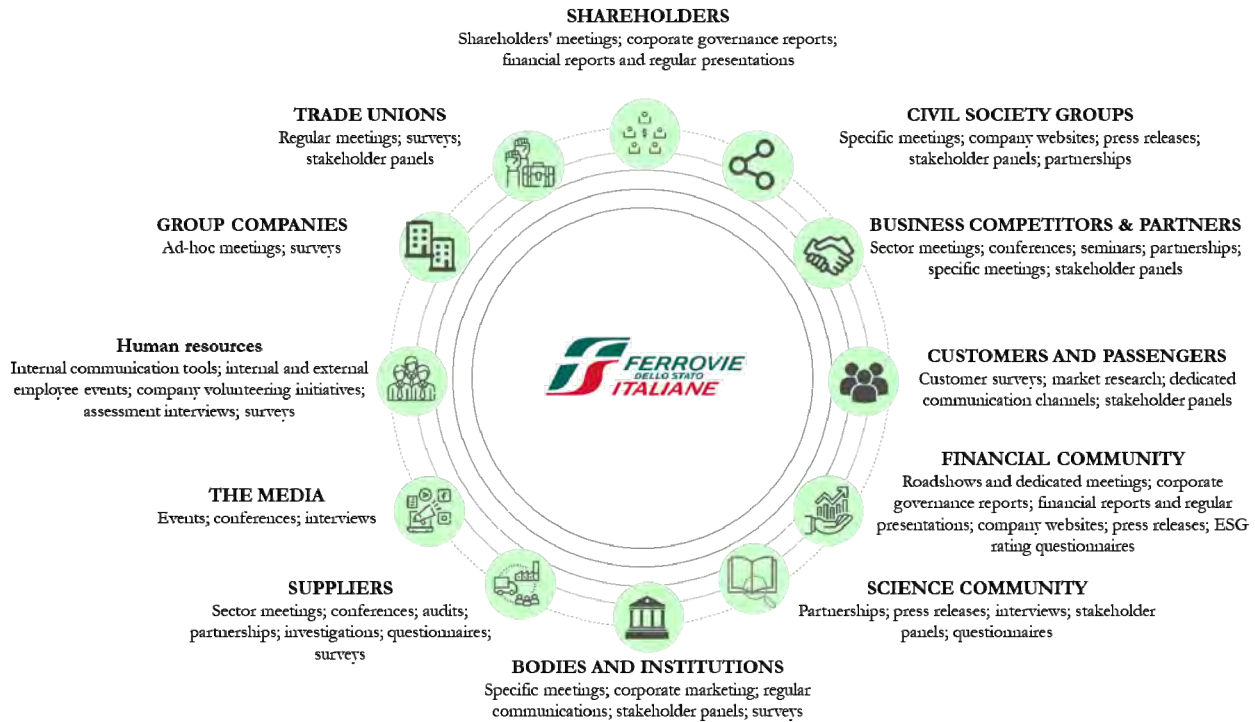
SHAREHOLDERS
Shareholders' meetings; corporate governance reports; financial reports and regular presentations

TRADE UNIONS
Regular meetings; surveys; stakeholder panels

CIVIL SOCIETY GROUPS
Specific meetings; company websites; press releases; stakeholder panels; partnerships

GROUP COMPANIES
Ad-hoc meetings; surveys

BUSINESS COMPETITORS & PARTNERS
Sector meetings; conferences; seminars; partnerships; specific meetings; stakeholder panels

Human resources
Internal communication tools; internal and external employee events; company volunteering initiatives; assessment interviews; surveys

FERROVIE DELLO STATO ITALIANE

CUSTOMERS AND PASSENGERS
Customer surveys; market research; dedicated communication channels; stakeholder panels

FINANCIAL COMMUNITY
Roadshows and dedicated meetings; corporate governance reports; financial reports and regular presentations; company websites; press releases; ESG rating questionnaires

THE MEDIA
Events; conferences; interviews

SUPPLIERS
Sector meetings; conferences; audits; partnerships; investigations; questionnaires; surveys

SCIENCE COMMUNITY
Partnerships; press releases; interviews; stakeholder panels; questionnaires

BODIES AND INSTITUTIONS
Specific meetings; corporate marketing; regular communications; stakeholder panels; surveys